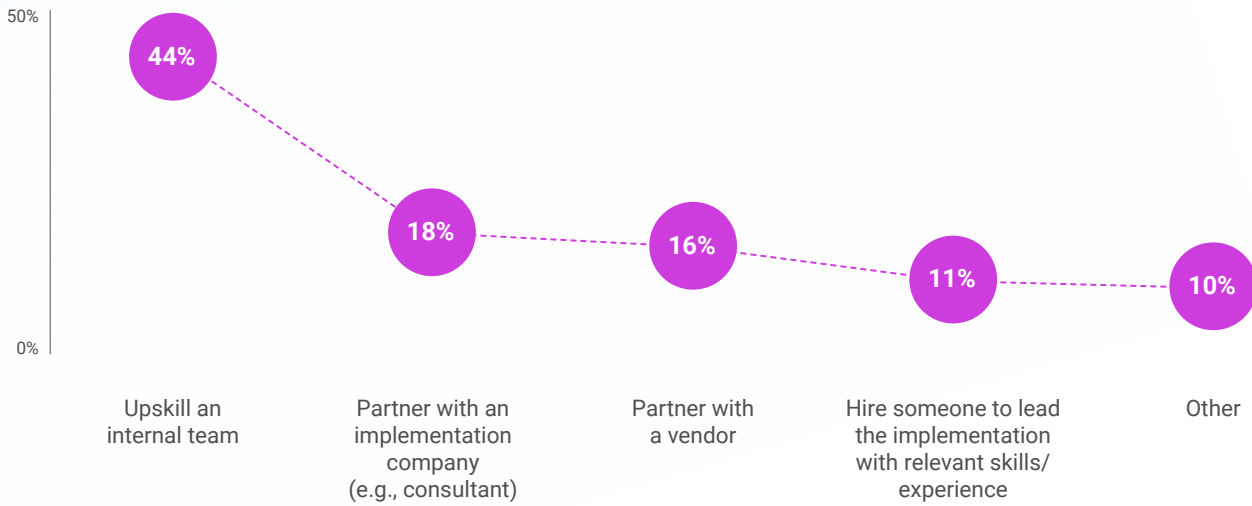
50%

0%

44%

18%

16%

11%

10%

Upskill an internal team

Partner with an implementation company (e.g., consultant)

Partner with a vendor

Hire someone to lead the implementation with relevant skills/ experience

Other